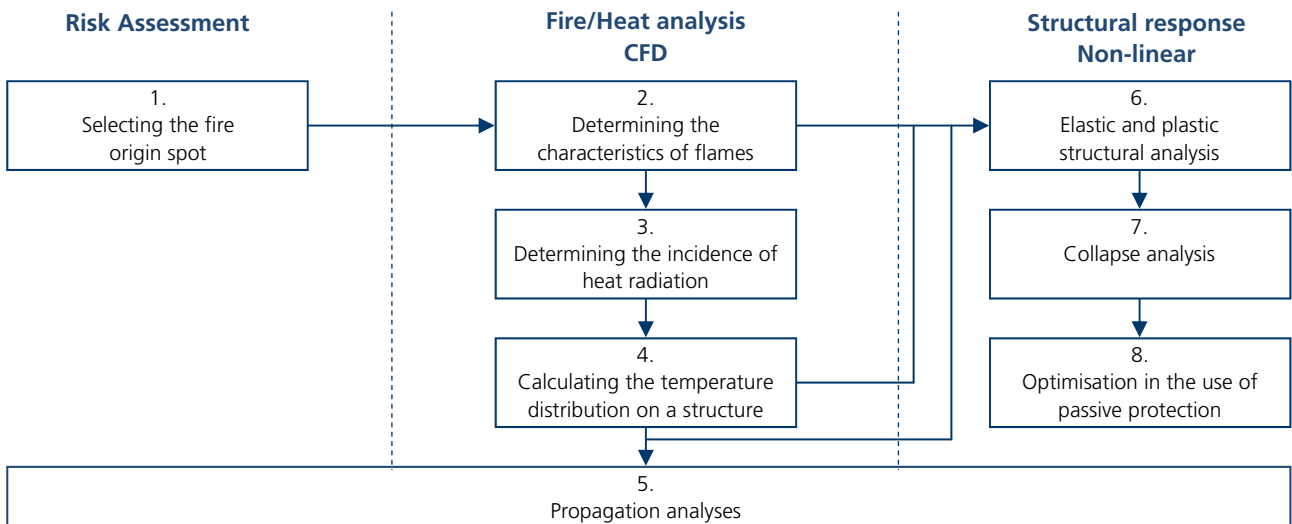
Risk Assessment

Fire/Heat analysis
CFD

Structural response
Non-linear

1.
Selecting the fire origin spot

2.
Determining the characteristics of flames

3.
Determining the incidence of heat radiation

4.
Calculating the temperature distribution on a structure

6.
Elastic and plastic structural analysis

7.
Collapse analysis

8.
Optimisation in the use of passive protection

5.
Propagation analyses